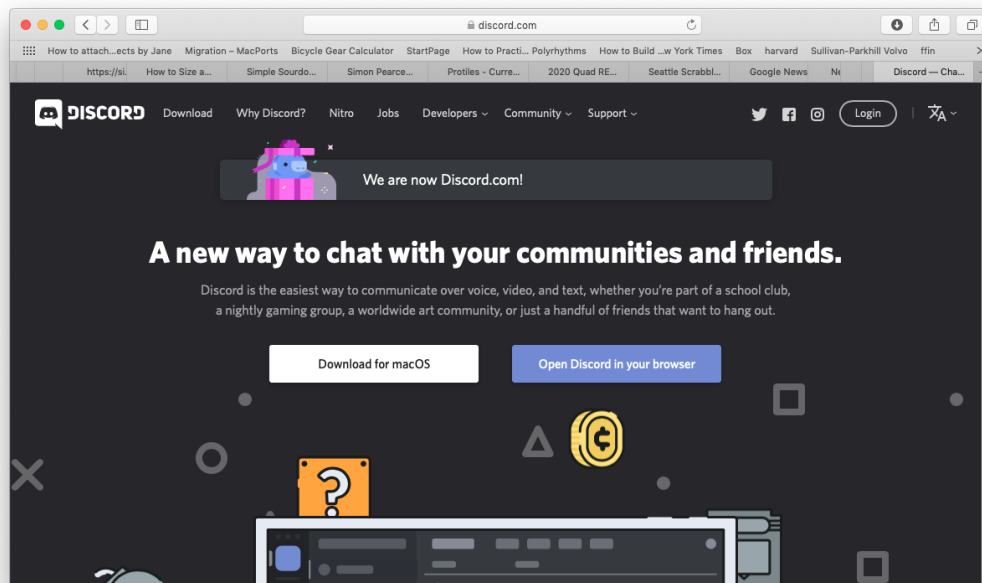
discord.com

How to attach...ects by Jane   Migration – MacPorts   Bicycle Gear Calculator   StartPage   How to Practi... Polyrhythms   How to Build ...w York Times   Box   harvard   Sullivan-Parkhill Volvo   ffin

https://si.   How to Size a...   Simple Sourdo...   Simon Pearce...   Protiles - Curre...   2020 Quad RE...   Seattle Scrabbl...   Google News   Ne   Discord — Cha...

DISCORD   Download   Why Discord?   Nitro   Jobs   Developers   Community   Support   Login

We are now Discord.com!

A new way to chat with your communities and friends.

Discord is the easiest way to communicate over voice, video, and text, whether you're part of a school club, a nightly gaming group, a worldwide art community, or just a handful of friends that want to hang out.

Download for macOS   Open Discord in your browser